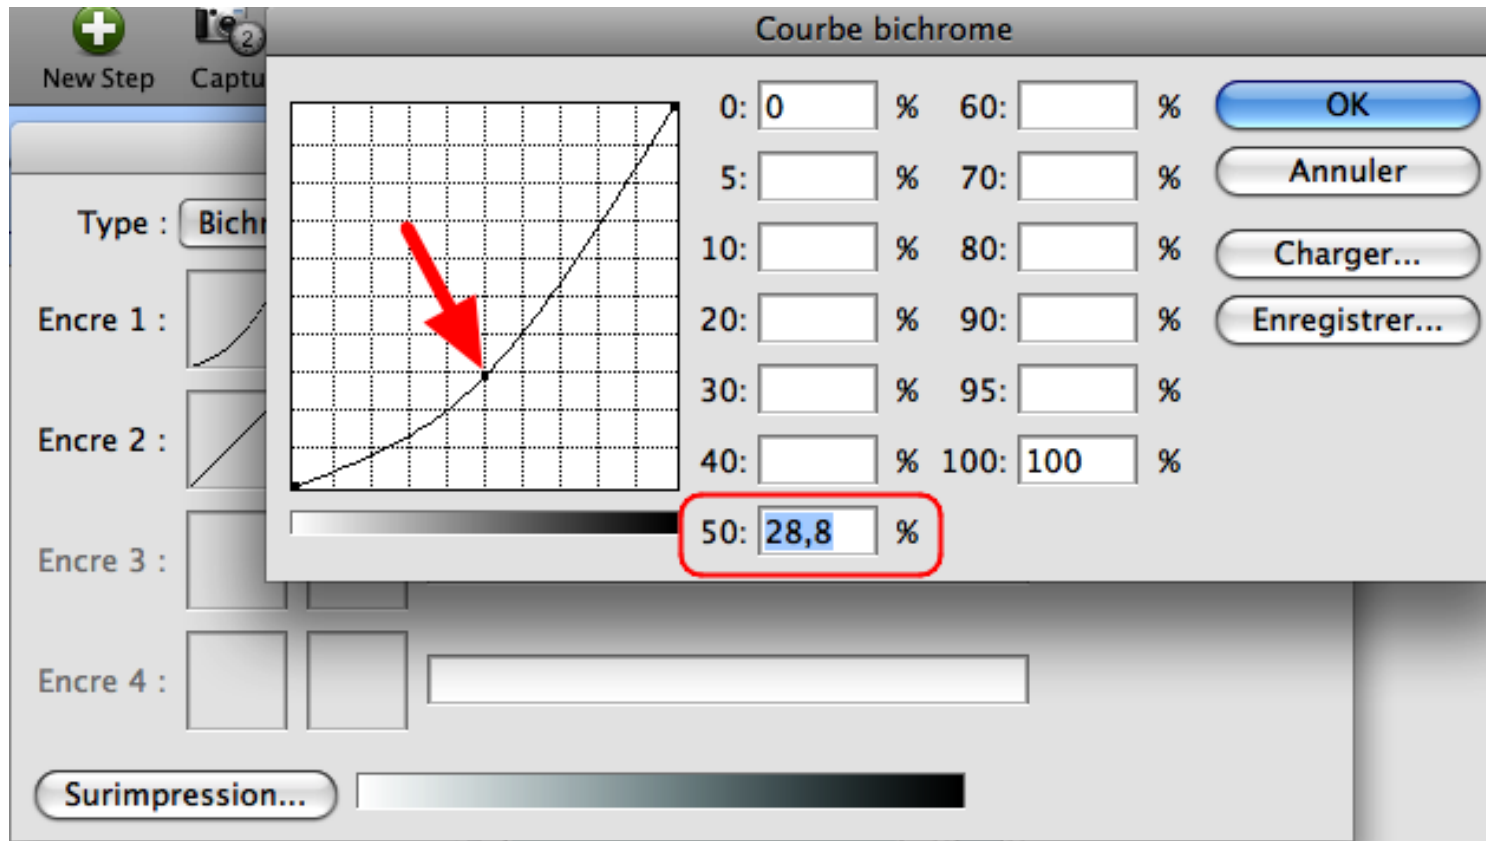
New Step

Captu

Courbe bichrome

Type : Bichr

Encre 1 :

Encre 2 :

Encre 3 :

Encre 4 :

Surimpression...

| | | | | | |
|---|---|---|---|---|---|
| 0: | 0 | % | 60: | | % |
| 5: | | % | 70: | | % |
| 10: | | % | 80: | | % |
| 20: | | % | 90: | | % |
| 30: | | % | 95: | | % |
| 40: | | % | 100: | 100 | % |
| 50: | 28,8 | % | | | |

OK

Annuler

Charger...

Enregistrer...